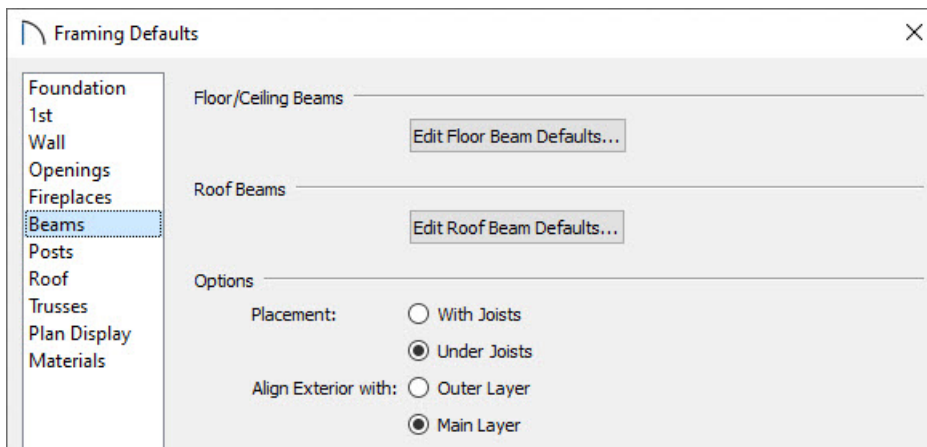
Framing Defaults

Foundation
1st
Wall
Openings
Fireplaces
Beams
Posts
Roof
Trusses
Plan Display
Materials

Floor/Ceiling Beams

Edit Floor Beam Defaults...

Roof Beams

Edit Roof Beam Defaults...

Options

Placement: With Joists

Under Joists

Align Exterior with: Outer Layer

Main Layer